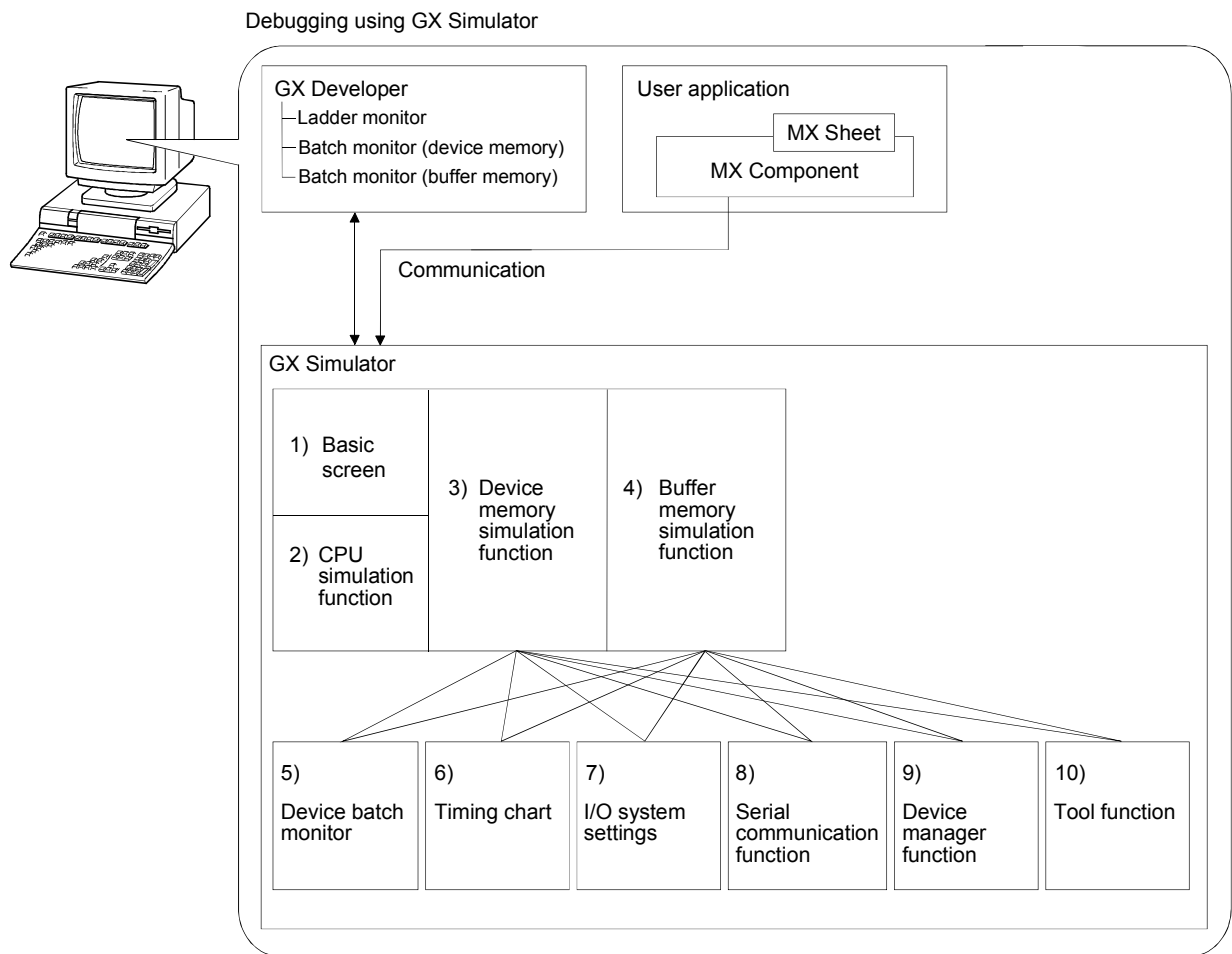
Debugging using GX Simulator

GX Developer
Ladder monitor
Batch monitor (device memory)
Batch monitor (buffer memory)

User application
MX Sheet
MX Component

Communication

GX Simulator

1) Basic screen

2) CPU simulation function

3) Device memory simulation function

4) Buffer memory simulation function

5) Device batch monitor

6) Timing chart

7) I/O system settings

8) Serial communication function

9) Device manager function

10) Tool function